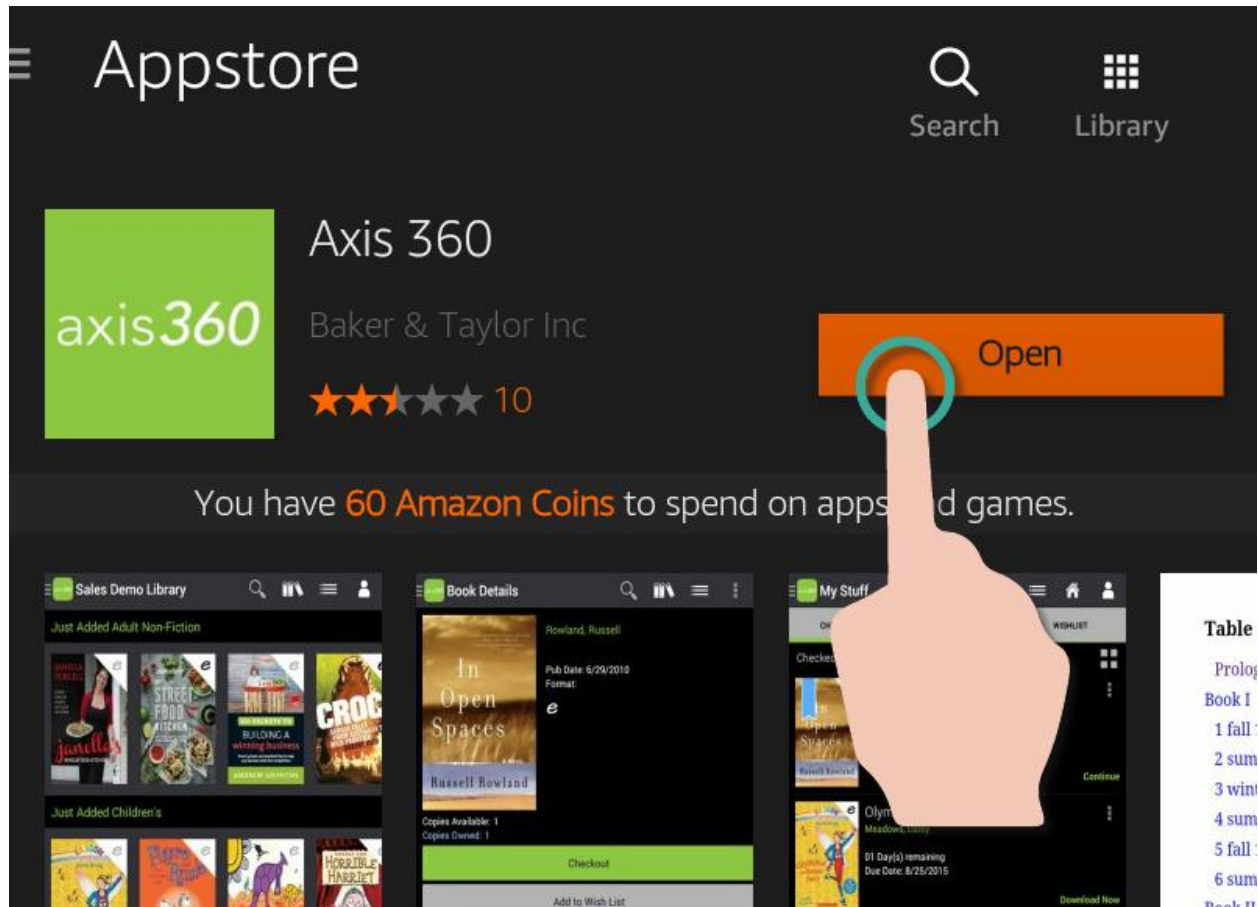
Appstore

Search

Library

axis360

Axis 360

Baker & Taylor Inc

10

Open

You have 60 Amazon Coins to spend on apps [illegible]d games.

Sales Demo Library

Just Added Adult Non-Fiction

STREET FOOD KITCHEN

BUILDING A winning business

CROC

Just Added Children's

HORRIBLE HARRIET

Book Details

Rowland, Russell

Pub Date: 6/29/2010
Format:

In Open Spaces

Russell Rowland

Copies Available: 1
Copies Owned: 1

Checkout

Add to Wish List

My Stuff

WISHLIST

Checked

Continue

Olym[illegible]

01 Day(s) remaining
Due Date: 8/25/2015

Download Now

Table

Prolog

Book I

1 fall

2 sum

3 wint

4 sum

5 fall

6 sum